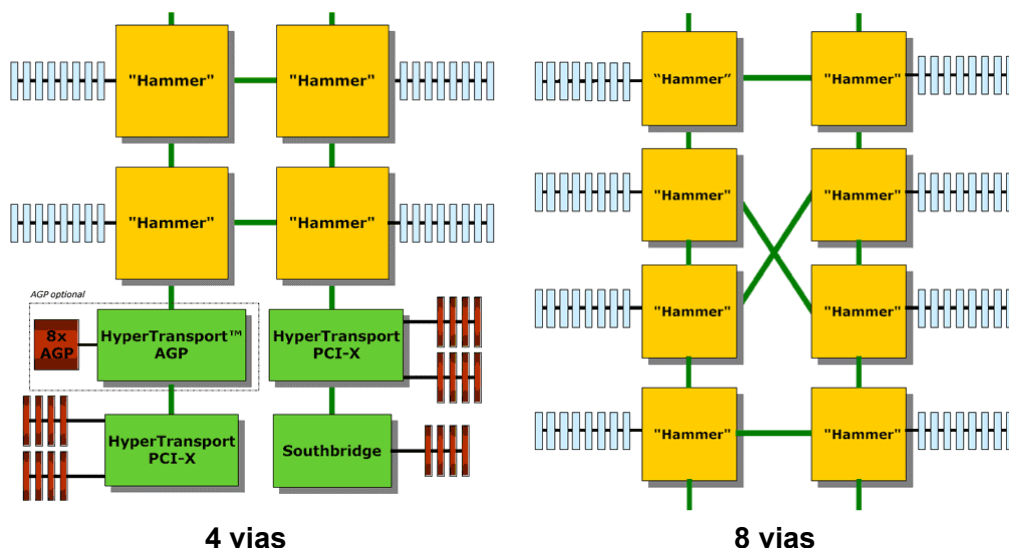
"Hammer"

"Hammer"

"Hammer"

"Hammer"

AGP optional

8x AGP

HyperTransport™ AGP

HyperTransport PCI-X

HyperTransport PCI-X

Southbridge

4 vias

"Hammer"

"Hammer"

"Hammer"

"Hammer"

"Hammer"

"Hammer"

"Hammer"

"Hammer"

8 vias